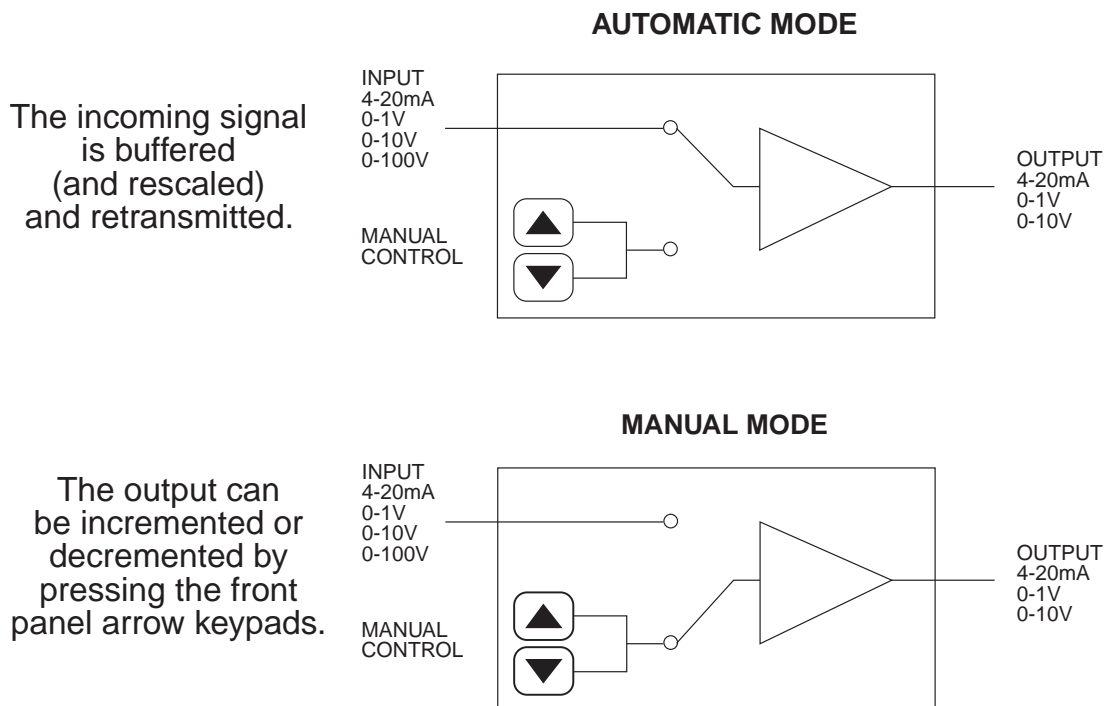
AUTOMATIC MODE

The incoming signal is buffered (and rescaled) and retransmitted.

INPUT
4-20mA
0-1V
0-10V
0-100V

MANUAL CONTROL

OUTPUT
4-20mA
0-1V
0-10V

MANUAL MODE

The output can be incremented or decremented by pressing the front panel arrow keypads.

INPUT
4-20mA
0-1V
0-10V
0-100V

MANUAL CONTROL

OUTPUT
4-20mA
0-1V
0-10V